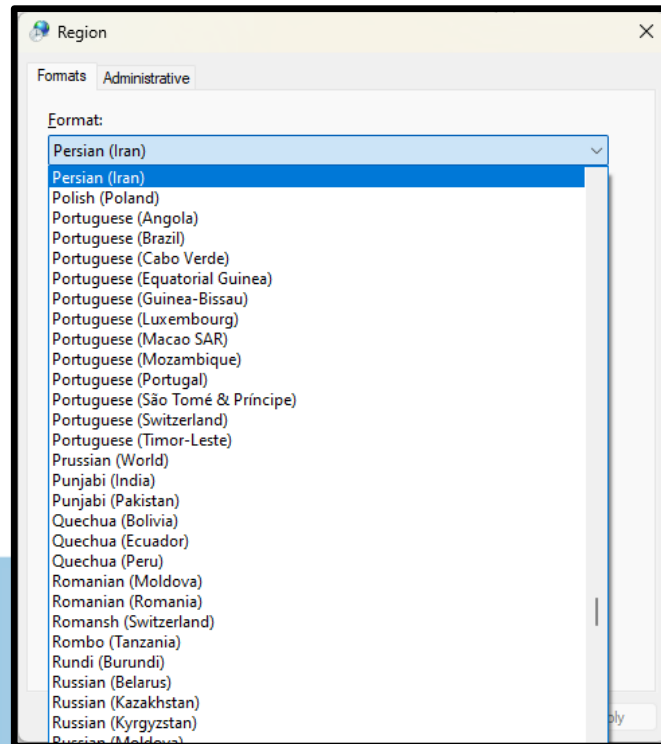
Region

Formats Administrative

Format:

Persian (Iran)

Persian (Iran)
Polish (Poland)
Portuguese (Angola)
Portuguese (Brazil)
Portuguese (Cabo Verde)
Portuguese (Equatorial Guinea)
Portuguese (Guinea-Bissau)
Portuguese (Luxembourg)
Portuguese (Macao SAR)
Portuguese (Mozambique)
Portuguese (Portugal)
Portuguese (São Tomé & Príncipe)
Portuguese (Switzerland)
Portuguese (Timor-Leste)
Prussian (World)
Punjabi (India)
Punjabi (Pakistan)
Quechua (Bolivia)
Quechua (Ecuador)
Quechua (Peru)
Romanian (Moldova)
Romanian (Romania)
Romansh (Switzerland)
Rombo (Tanzania)
Rundi (Burundi)
Russian (Belarus)
Russian (Kazakhstan)
Russian (Kyrgyzstan)
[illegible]

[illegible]ply